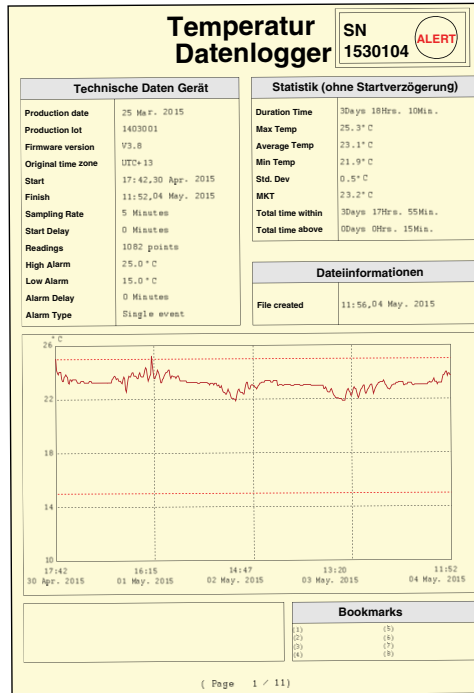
Temperatur Datenlogger

SN
1530104

ALERT

Technische Daten Gerät

| | |
|---|---|
| Production date | 25 Mar. 2015 |
| Production lot | 1403001 |
| Firmware version | V3.8 |
| Original time zone | UTC+13 |
| Start | 17:42,30 Apr. 2015 |
| Finish | 11:52,04 May. 2015 |
| Sampling Rate | 5 Minutes |
| Start Delay | 0 Minutes |
| Readings | 1082 points |
| High Alarm | 25.0°C |
| Low Alarm | 15.0°C |
| Alarm Delay | 0 Minutes |
| Alarm Type | Single event |

Statistik (ohne Startverzögerung)

| | |
|---|---|
| Duration Time | 3Days 18Hrs. 10Min. |
| Max Temp | 25.3°C |
| Average Temp | 23.1°C |
| Min Temp | 21.9°C |
| Std. Dev | 0.5°C |
| MKT | 23.2°C |
| Total time within | 3Days 17Hrs. 55Min. |
| Total time above | 0Days 0Hrs. 15Min. |

Dateiinformationen

| | |
|---|---|
| File created | 11:56,04 May. 2015 |

°C
26
22
18
14
10
17:42
30 Apr. 2015
16:15
01 May. 2015
14:47
02 May. 2015
13:20
03 May. 2015
11:52
04 May. 2015

Bookmarks
(1)
(2)
(3)
(4)
(5)
(6)
(7)
(8)

( Page 1 / 11)